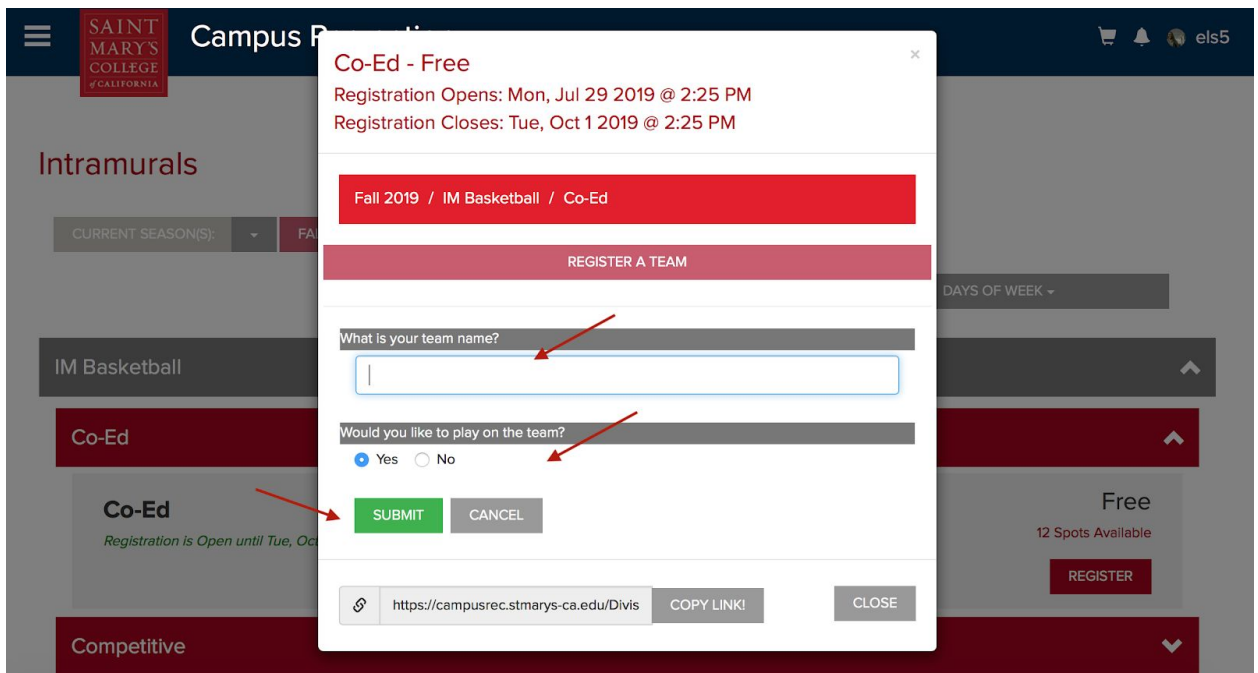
SAINT MARY'S COLLEGE of CALIFORNIA

Campus R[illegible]

els5

Intramurals

CURRENT SEASON(S):

FA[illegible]

DAYS OF WEEK

IM Basketball

Co-Ed

Co-Ed

Registration is Open until Tue, Oc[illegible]

Free

12 Spots Available

REGISTER

Competitive

Co-Ed - Free

Registration Opens: Mon, Jul 29 2019 @ 2:25 PM

Registration Closes: Tue, Oct 1 2019 @ 2:25 PM

×

Fall 2019 / IM Basketball / Co-Ed

REGISTER A TEAM

What is your team name?

Would you like to play on the team?

Yes No

SUBMIT CANCEL

https://campusrec.stmarys-ca.edu/Divis

COPY LINK!

CLOSE